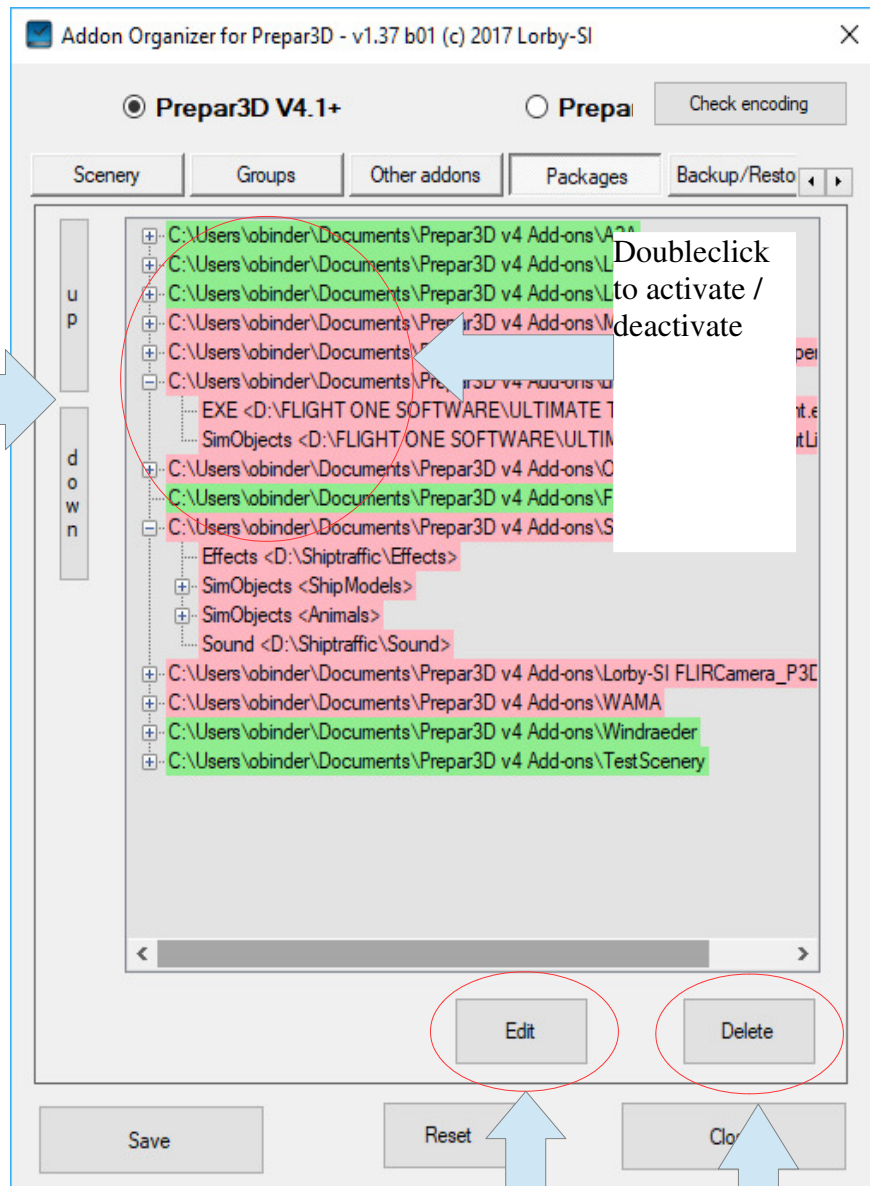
Addon Organizer for Prepar3D - v1.37 b01 (c) 2017 Lorby-SI

Prepar3D V4.1+

Prepar

Check encoding

Scenery

Groups

Other addons

Packages

Backup/Resto

u p

d o w n

C:\Users\obinder\Documents\Prepar3D v4 Add-ons\A2A
C:\Users\obinder\Documents\Prepar3D v4 Add-ons\L
C:\Users\obinder\Documents\Prepar3D v4 Add-ons\L
C:\Users\obinder\Documents\Prepar3D v4 Add-ons\M
C:\Users\obinder\Documents\ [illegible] per
C:\Users\obinder\Documents\Prepar3D v4 Add-ons\ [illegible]
EXE <D:\FLIGHT ONE SOFTWARE\ULTIMATE T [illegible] nt.e
SimObjects <D:\FLIGHT ONE SOFTWARE\ULTIM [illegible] tLi
C:\Users\obinder\Documents\Prepar3D v4 Add-ons\O
C:\Users\obinder\Documents\Prepar3D v4 Add-ons\F
C:\Users\obinder\Documents\Prepar3D v4 Add-ons\S
Effects <D:\Shiptraffic\Effects>
SimObjects <ShipModels>
SimObjects <Animals>
Sound <D:\Shiptraffic\Sound>
C:\Users\obinder\Documents\Prepar3D v4 Add-ons\Lorby-SI FLIRCamera_P3D
C:\Users\obinder\Documents\Prepar3D v4 Add-ons\WAMA
C:\Users\obinder\Documents\Prepar3D v4 Add-ons\Windraeder
C:\Users\obinder\Documents\Prepar3D v4 Add-ons\TestScenery

Doubleclick to activate / deactivate

Edit

Delete

Save

Reset

Clo